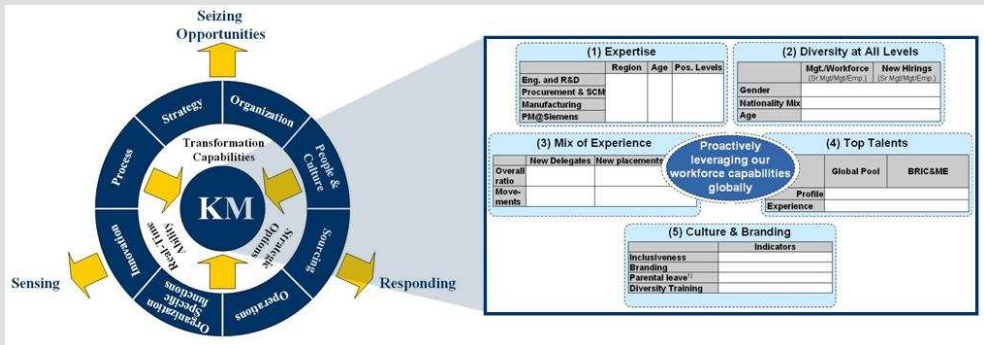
Seizing Opportunities

Strategy
Organization
People & Culture
Sourcing
Operations
Organization Specific functions
Innovation
Process

Transformation Capabilities
KM
Real-Time Ability
Strategic Options

Sensing
Responding

(1) Expertise

| | Region | Age | Pos. Levels |
|---|---|---|---|
| Eng. and R&D | | | |
| Procurement & SCM | | | |
| Manufacturing | | | |
| PM@Siemens | | | |

(2) Diversity at All Levels

| | Mgt./Workforce (Sr.Mgt/Mgt/Emp.) | New Hirings (Sr.Mgt/Mgt/Emp.) |
|---|---|---|
| Gender | | |
| Nationality Mix | | |
| Age | | |

(3) Mix of Experience

| | New Delegates | New placements |
|---|---|---|
| Overall ratio | | |
| Movements | | |

Proactively leveraging our workforce capabilities globally

(4) Top Talents

| | Global Pool | BRIC&ME |
|---|---|---|
| Profile | | |
| Experience | | |

(5) Culture & Branding

| | Indicators |
|---|---|
| Inclusiveness | |
| Branding | |
| Parental leave$^{1)}$ | |
| Diversity Training | |